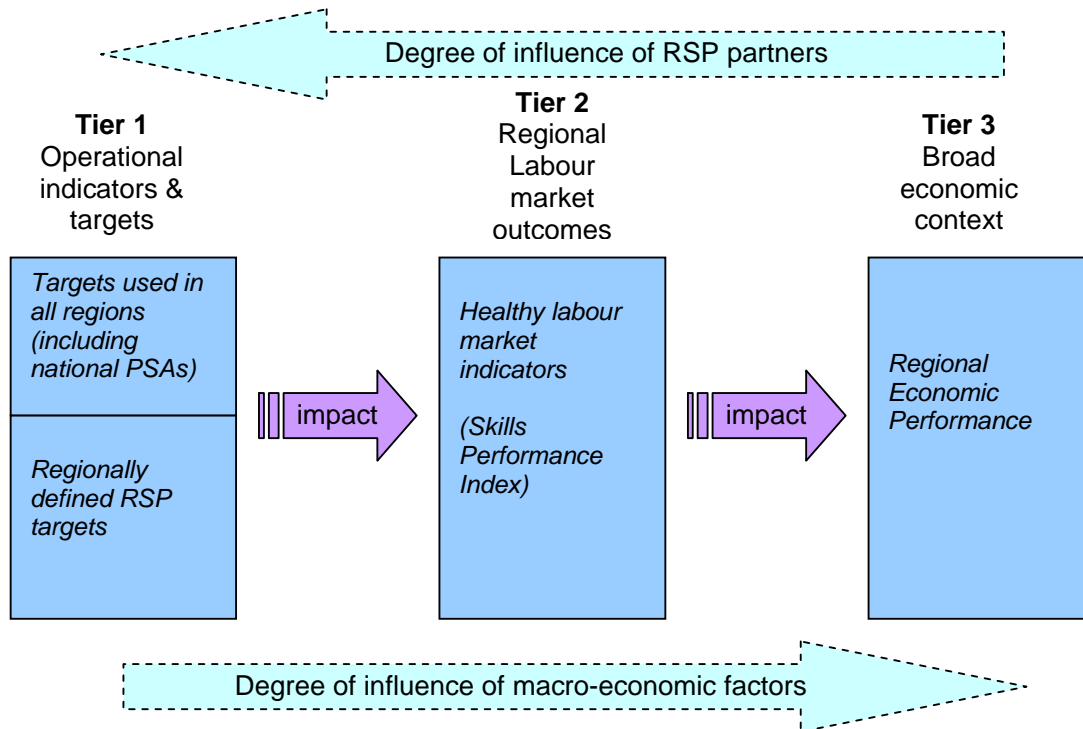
Degree of influence of RSP partners

**Tier 1**
Operational indicators & targets

**Tier 2**
Regional Labour market outcomes

**Tier 3**
Broad economic context

*Targets used in all regions (including national PSAs)*

*Regionally defined RSP targets*

impact

*Healthy labour market indicators*

*(Skills Performance Index)*

impact

*Regional Economic Performance*

Degree of influence of macro-economic factors